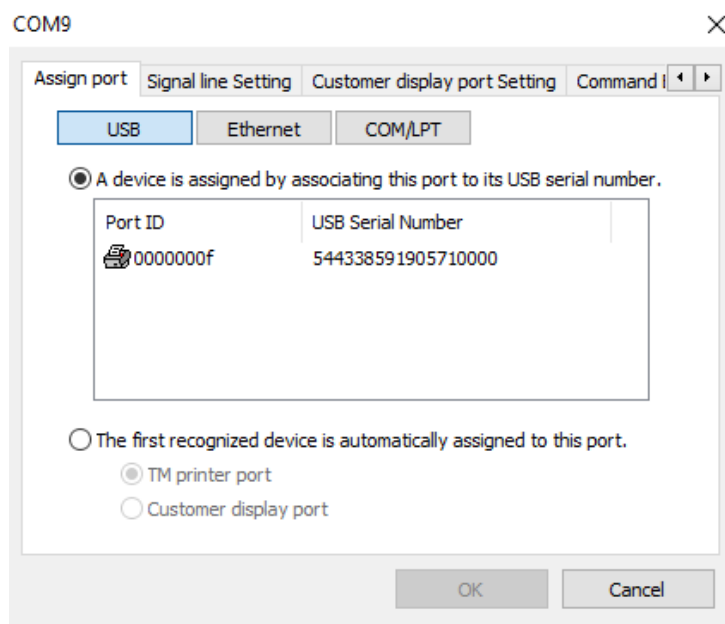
COM9

×

Assign port | Signal line Setting | Customer display port Setting | Command I

USB | Ethernet | COM/LPT

A device is assigned by associating this port to its USB serial number.

| Port ID | USB Serial Number |
|---|---|
| 0000000f | 544338591905710000 |

The first recognized device is automatically assigned to this port.

TM printer port

Customer display port

OK

Cancel